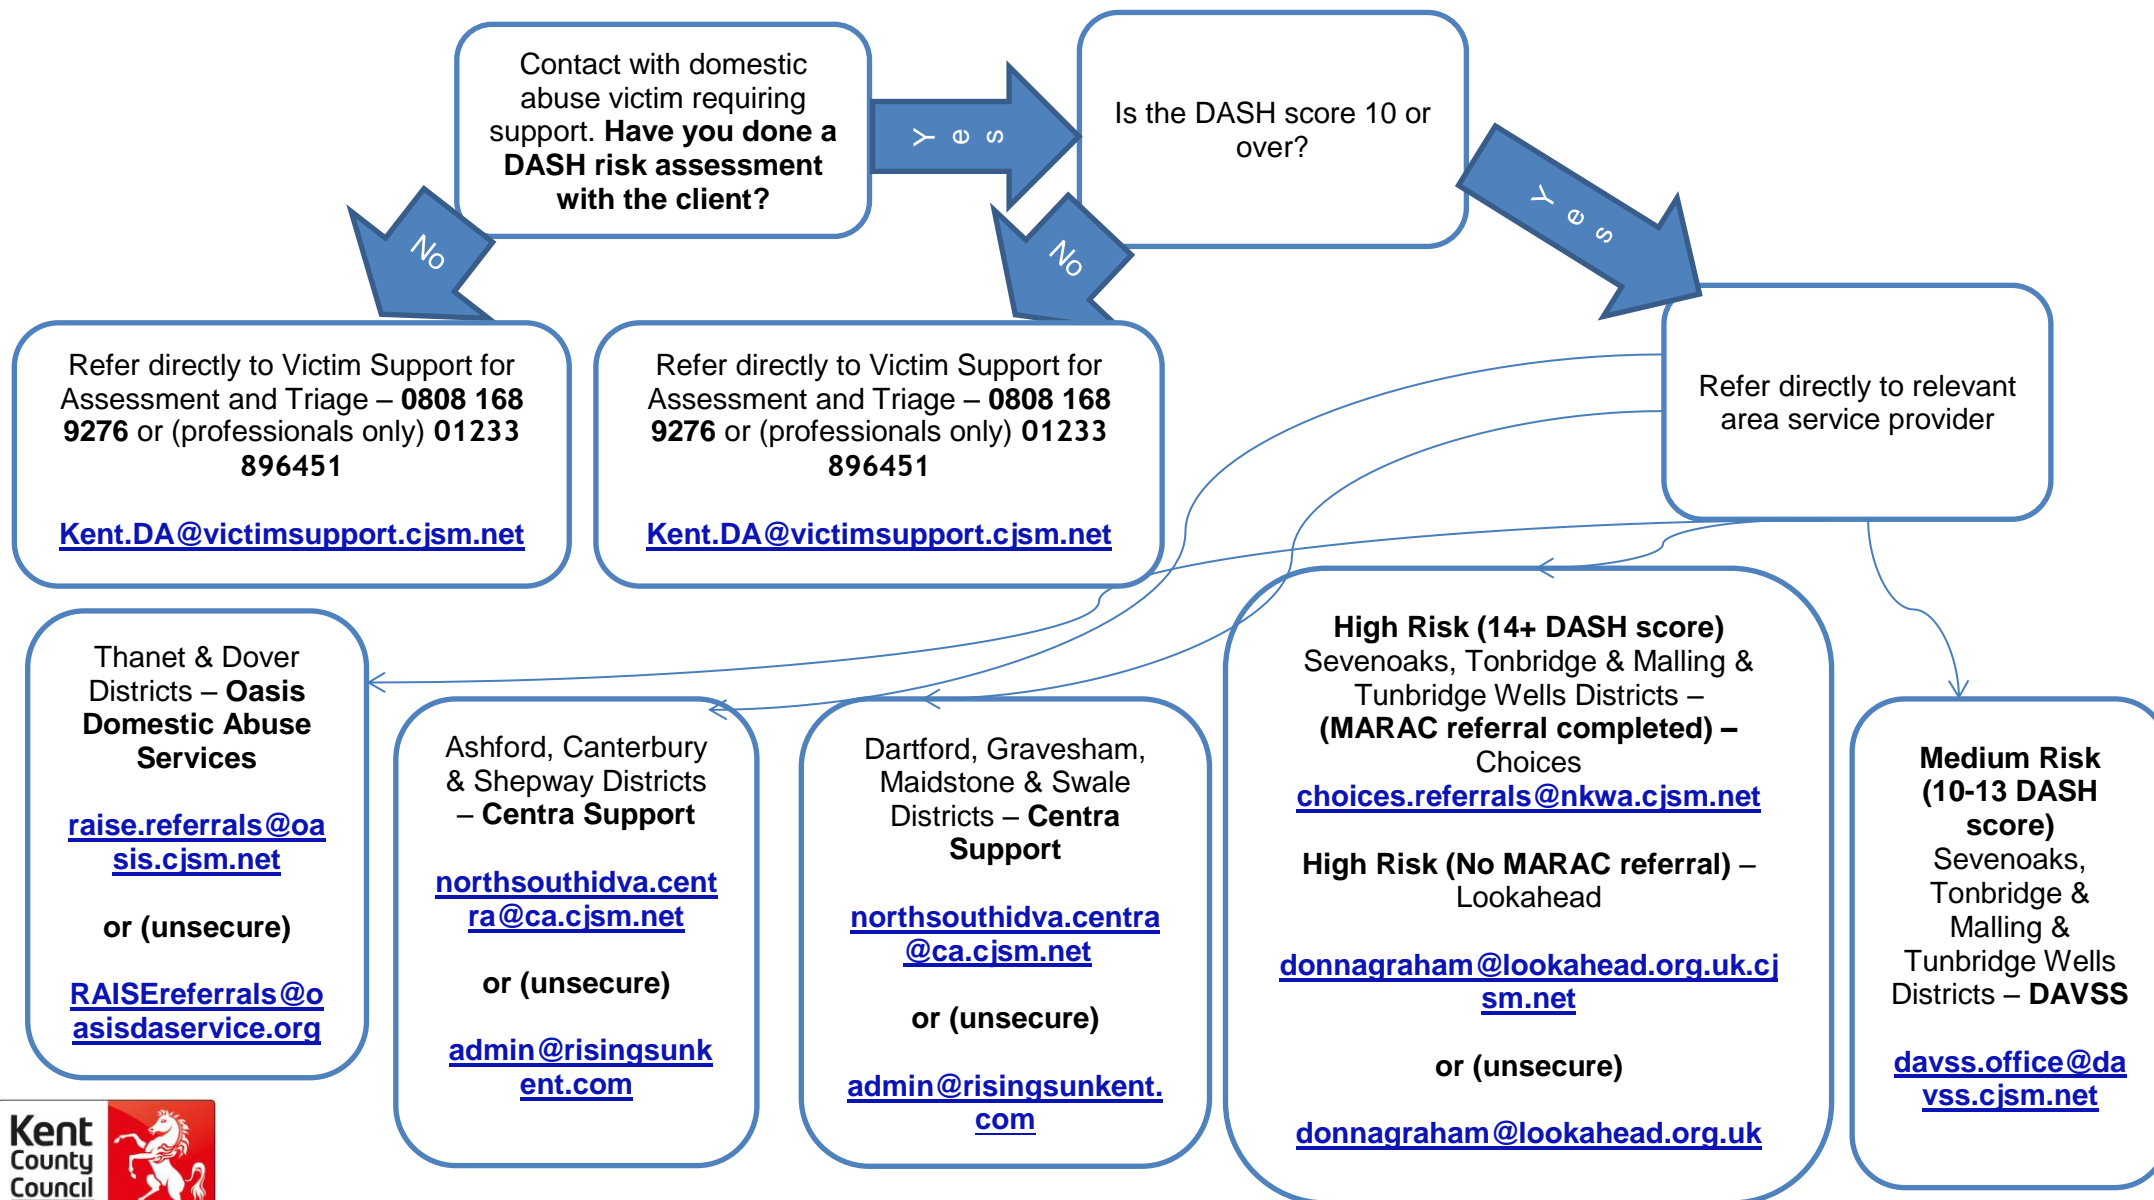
Contact with domestic abuse victim requiring support. **Have you done a DASH risk assessment with the client?**

Yes

Is the DASH score 10 or over?

No

No

Yes

Refer directly to Victim Support for Assessment and Triage – **0808 168 9276** or (professionals only) **01233 896451**

Kent.DA@victimsupport.cjsm.net

Refer directly to Victim Support for Assessment and Triage – **0808 168 9276** or (professionals only) **01233 896451**

Kent.DA@victimsupport.cjsm.net

Refer directly to relevant area service provider

Thanet & Dover Districts – **Oasis Domestic Abuse Services**

raise.referrals@oasis.cjsm.net

**or (unsecure)**

RAISEreferrals@oasisdaservice.org

Ashford, Canterbury & Shepway Districts – **Centra Support**

northsouthidva.centra@ca.cjsm.net

**or (unsecure)**

admin@risingsunkent.com

Dartford, Gravesham, Maidstone & Swale Districts – **Centra Support**

northsouthidva.centra@ca.cjsm.net

**or (unsecure)**

admin@risingsunkent.com

**High Risk (14+ DASH score)** Sevenoaks, Tonbridge & Malling & Tunbridge Wells Districts – **(MARAC referral completed) –** Choices

choices.referrals@nkwa.cjsm.net

**High Risk (No MARAC referral)** – Lookahead

donnagraham@lookahead.org.uk.cjsm.net

**or (unsecure)**

donnagraham@lookahead.org.uk

**Medium Risk (10-13 DASH score)** Sevenoaks, Tonbridge & Malling & Tunbridge Wells Districts – **DAVSS**

davss.office@davss.cjsm.net

Kent County Council